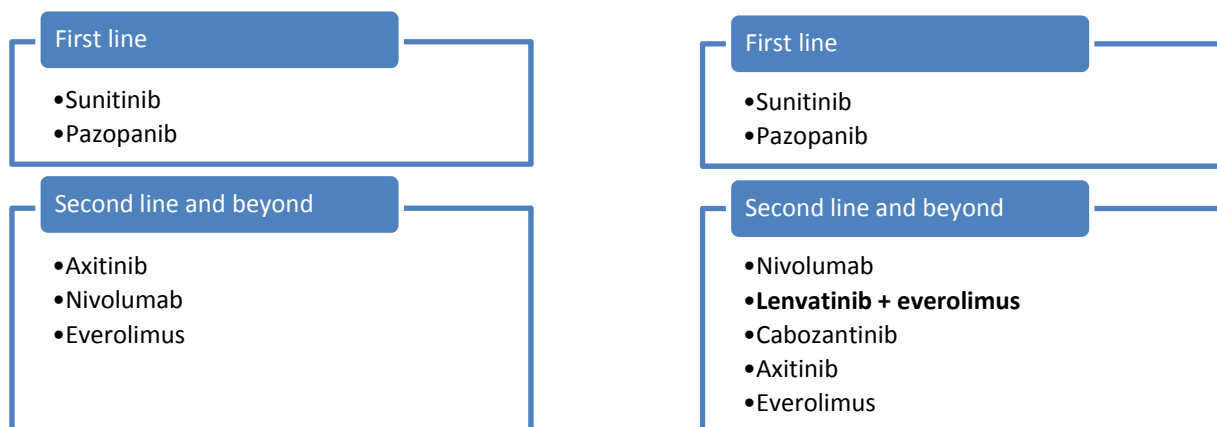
First line

•Sunitinib
•Pazopanib

Second line and beyond

•Axitinib
•Nivolumab
•Everolimus

First line

•Sunitinib
•Pazopanib

Second line and beyond

•Nivolumab
•**Lenvatinib + everolimus**
•Cabozantinib
•Axitinib
•Everolimus